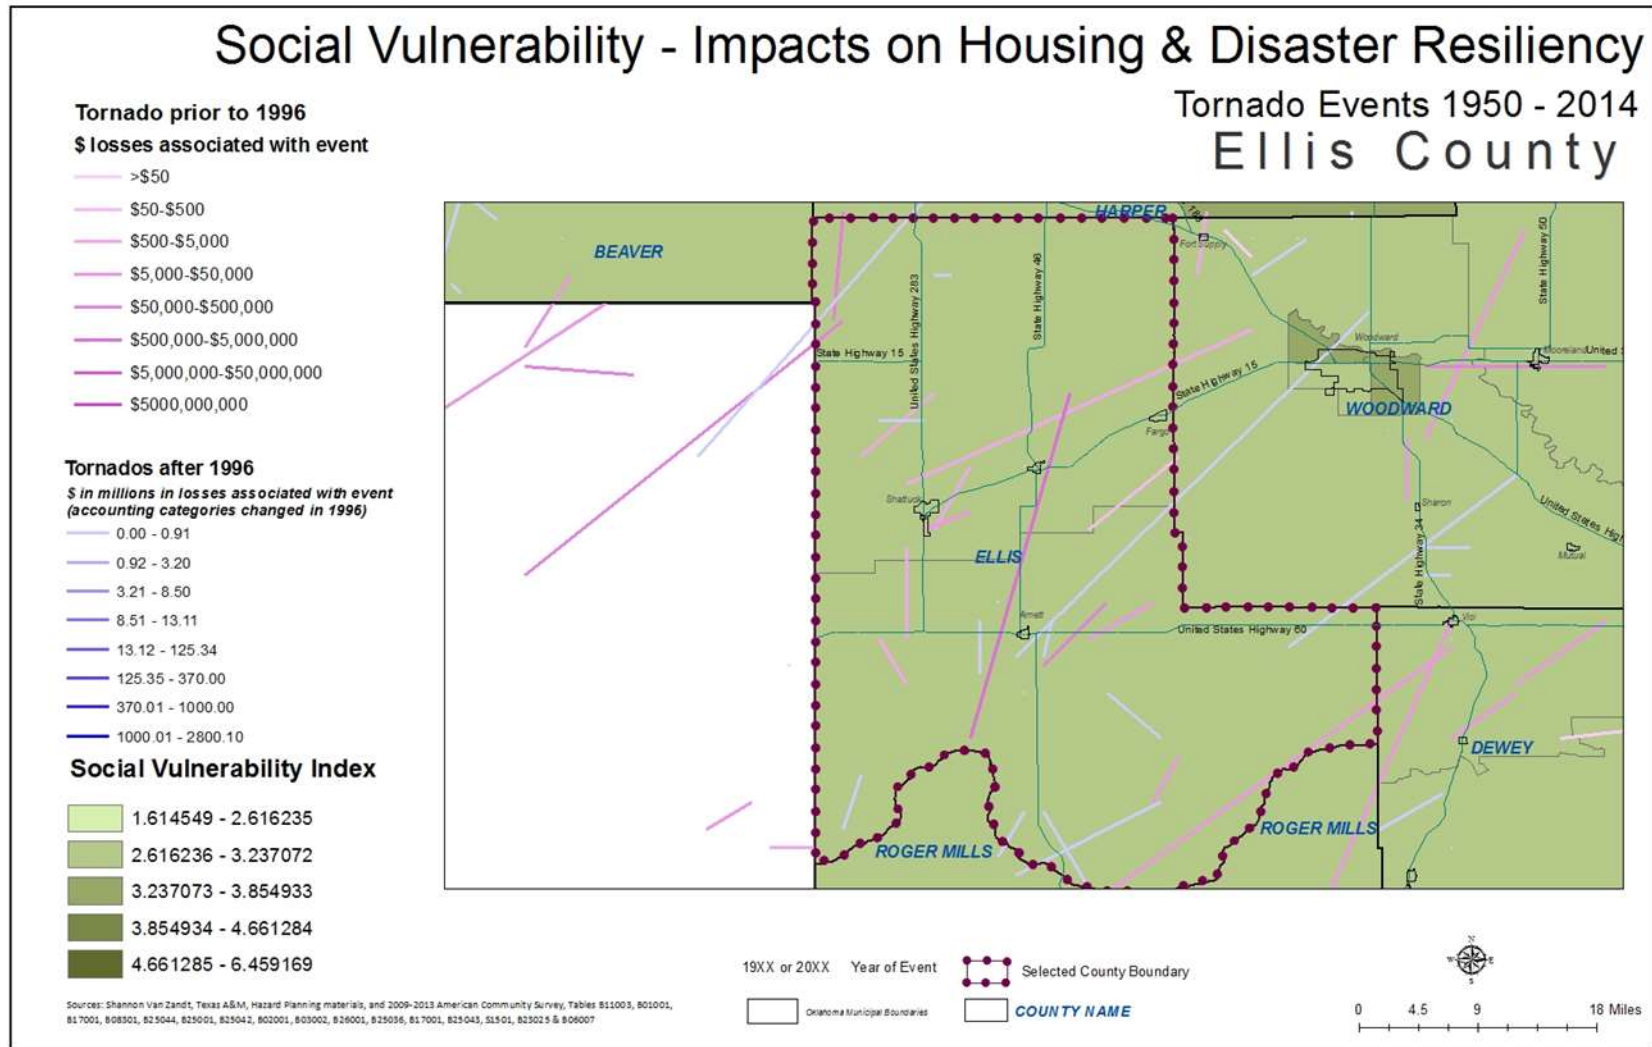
Social Vulnerability - Impacts on Housing & Disaster Resiliency

Tornado Events 1950 - 2014

Ellis County

Tornado prior to 1996

$ losses associated with event

>$50

$50-$500

$500-$5,000

$5,000-$50,000

$50,000-$500,000

$500,000-$5,000,000

$5,000,000-$50,000,000

$5000,000,000

Tornados after 1996

$ in millions in losses associated with event (accounting categories changed in 1996)

0.00 - 0.91

0.92 - 3.20

3.21 - 8.50

8.51 - 13.11

13.12 - 125.34

125.35 - 370.00

370.01 - 1000.00

1000.01 - 2800.10

Social Vulnerability Index

1.614549 - 2.616235

2.616236 - 3.237072

3.237073 - 3.854933

3.854934 - 4.661284

4.661285 - 6.459169

BEAVER

HARPER

Fort Supply

State Highway 50

State Highway 46

United States Highway 283

State Highway 15

State Highway 15

Woodward

WOODWARD

Mooreland

United

Fargo

Shattuck

ELLIS

Sharon

United States Hig

Mutual

State Highway 34

Arnett

United States Highway 60

Vici

DEWEY

ROGER MILLS

ROGER MILLS

19XX or 20XX Year of Event

Selected County Boundary

Oklahoma Municipal Boundaries

COUNTY NAME

0 4.5 9 18 Miles

Sources: Shannon Van Zandt, Texas A&M, Hazard Planning materials, and 2009-2013 American Community Survey, Tables B11003, B01001, B17001, B08301, B25044, B25001, B25042, B02001, B03002, B26001, B25036, B17001, B25043, S1501, B25025 & B06007